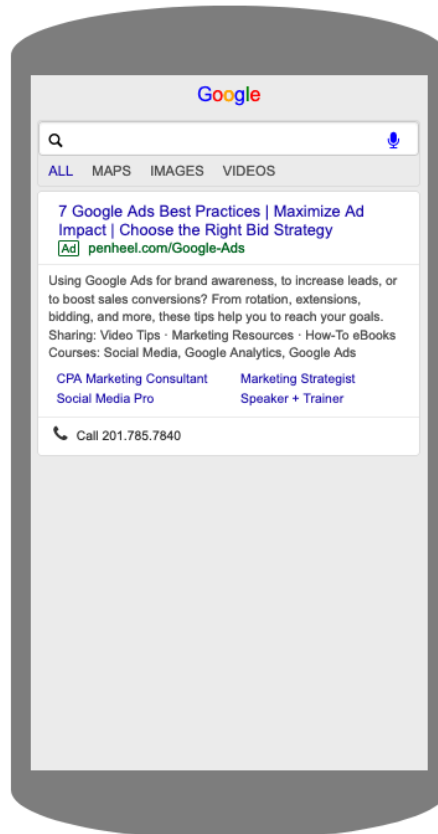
Google

ALL MAPS IMAGES VIDEOS

7 Google Ads Best Practices | Maximize Ad Impact | Choose the Right Bid Strategy

Ad penheel.com/Google-Ads

Using Google Ads for brand awareness, to increase leads, or to boost sales conversions? From rotation, extensions, bidding, and more, these tips help you to reach your goals. Sharing: Video Tips · Marketing Resources · How-To eBooks Courses: Social Media, Google Analytics, Google Ads

CPA Marketing Consultant
Marketing Strategist
Social Media Pro
Speaker + Trainer

Call 201.785.7840